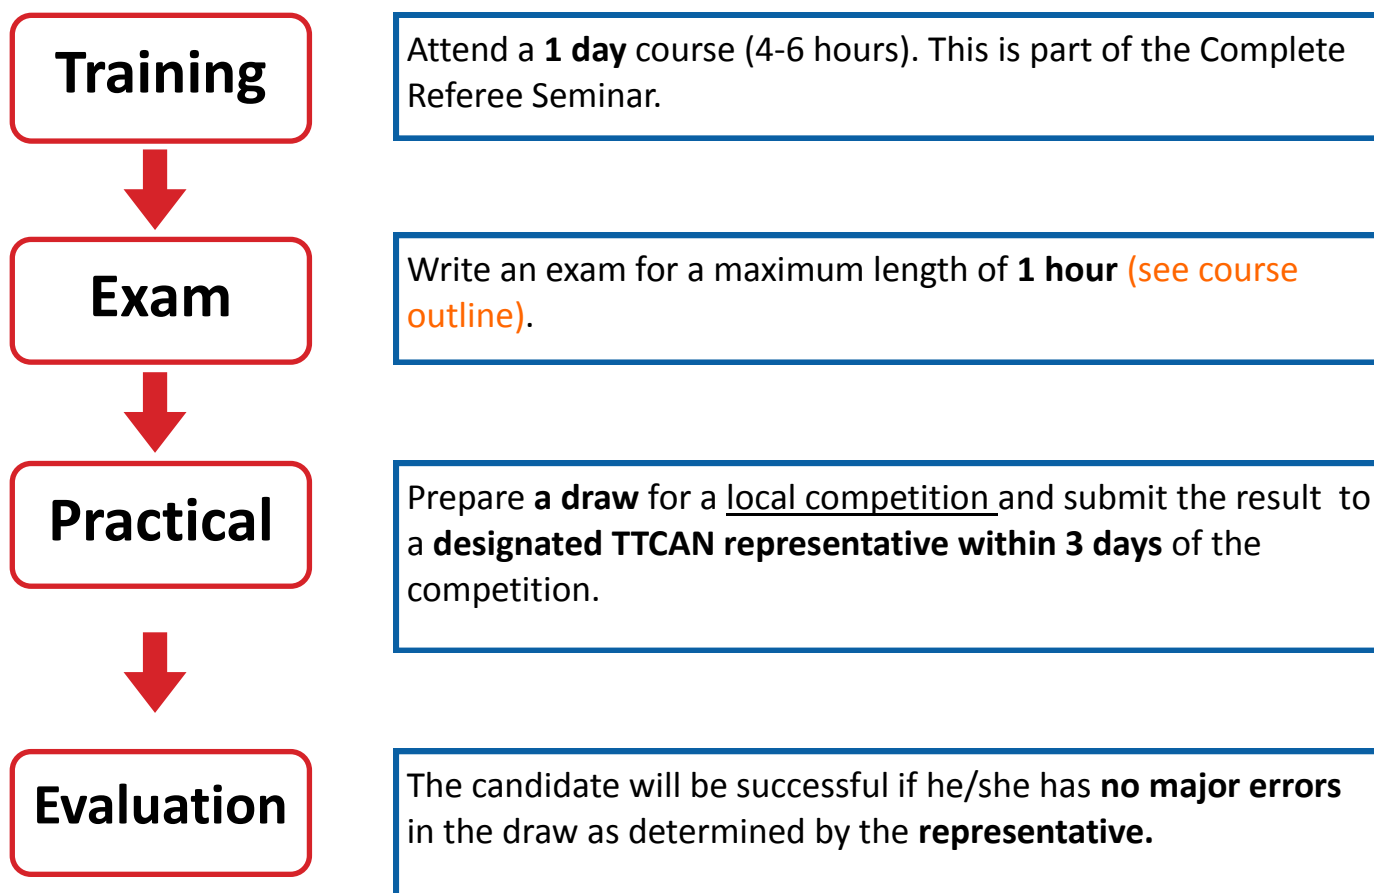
Training

Attend a 1 day course (4-6 hours). This is part of the Complete Referee Seminar.

Exam

Write an exam for a maximum length of 1 hour (see course outline).

Practical

Prepare a draw for a local competition and submit the result to a designated TTCAN representative within 3 days of the competition.

Evaluation

The candidate will be successful if he/she has no major errors in the draw as determined by the representative.